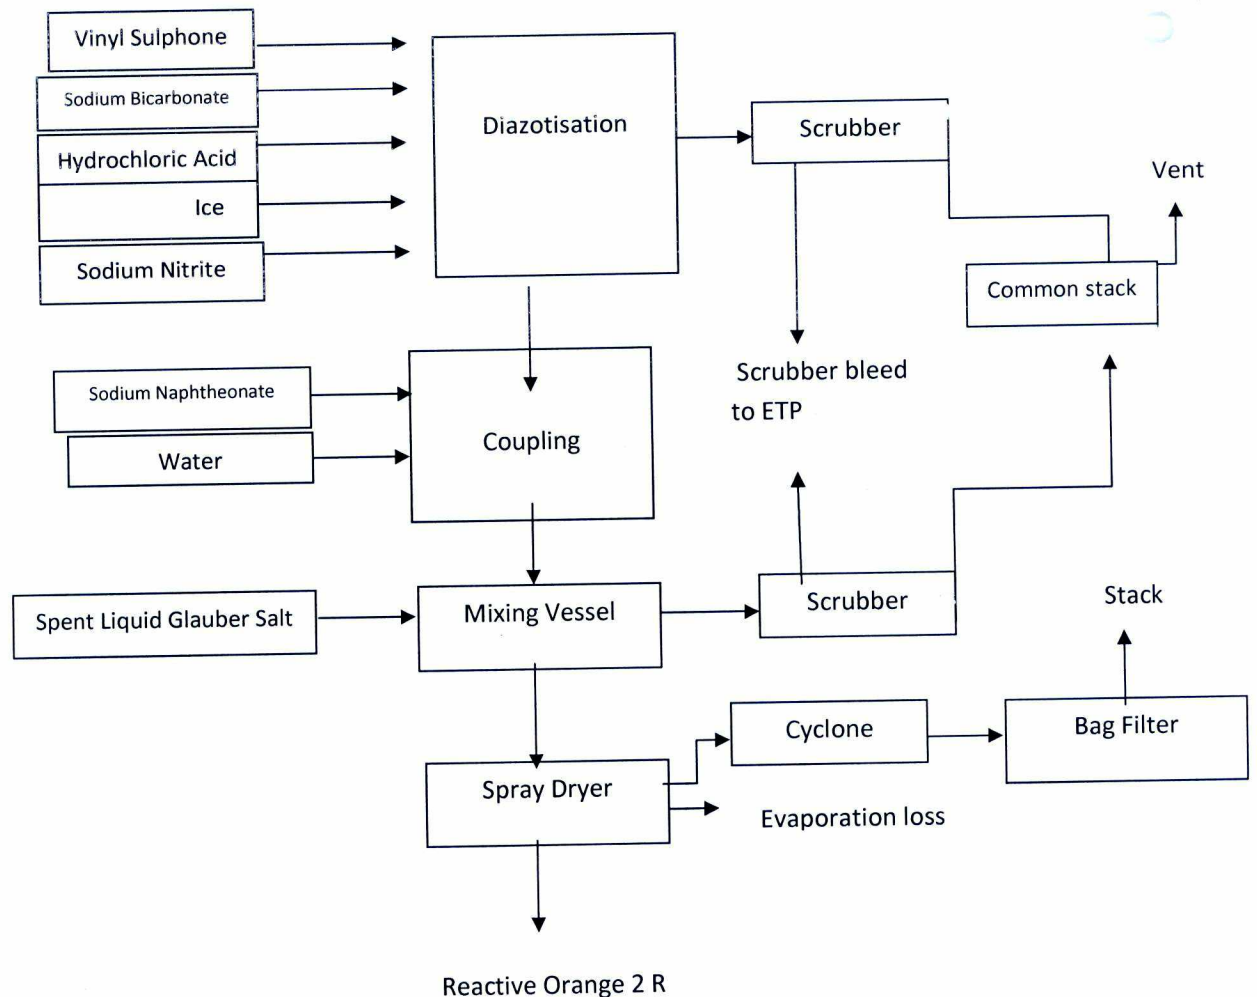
Vinyl Sulphone

Sodium Bicarbonate

Hydrochloric Acid

Ice

Sodium Nitrite

Diazotisation

Scrubber

Vent

Common stack

Scrubber bleed to ETP

Sodium Naphtheonate

Water

Coupling

Spent Liquid Glauber Salt

Mixing Vessel

Scrubber

Stack

Cyclone

Bag Filter

Spray Dryer

Evaporation loss

Reactive Orange 2 R